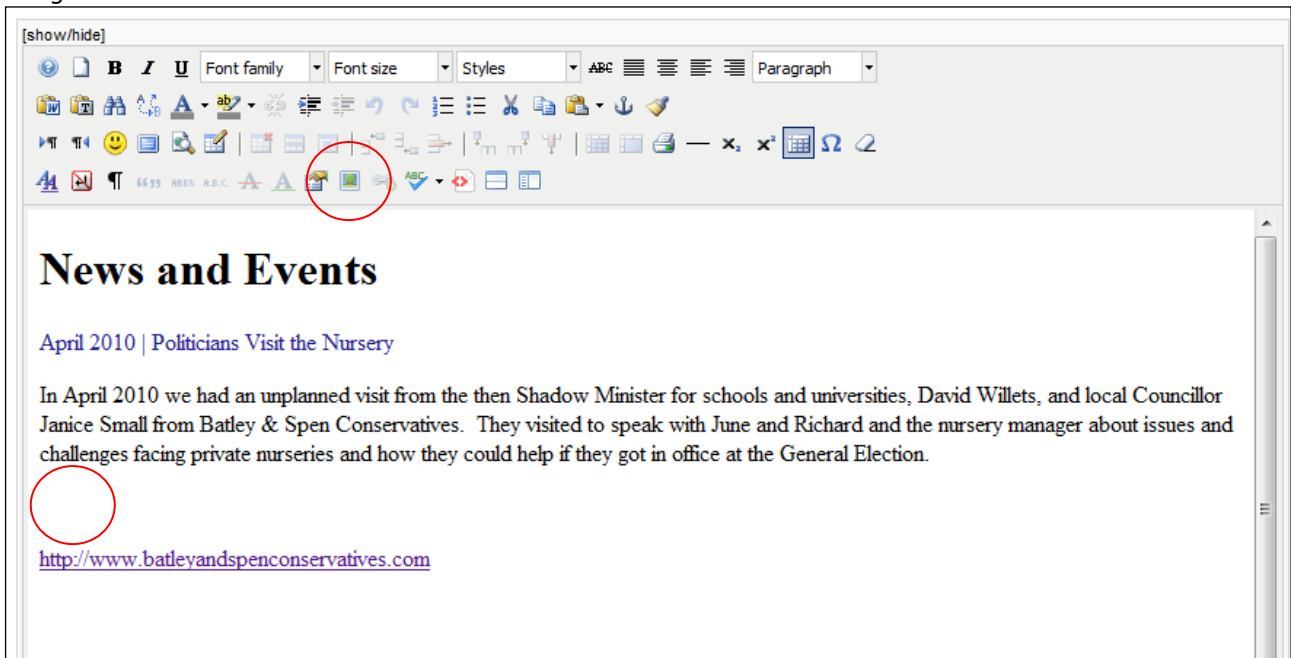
[show/hide]

B I U Font family Font size Styles Paragraph

News and Events

April 2010 | Politicians Visit the Nursery

In April 2010 we had an unplanned visit from the then Shadow Minister for schools and universities, David Willets, and local Councillor Janice Small from Batley & Spen Conservatives.  They visited to speak with June and Richard and the nursery manager about issues and challenges facing private nurseries and how they could help if they got in office at the General Election.

http://www.batleyandspenconservatives.com